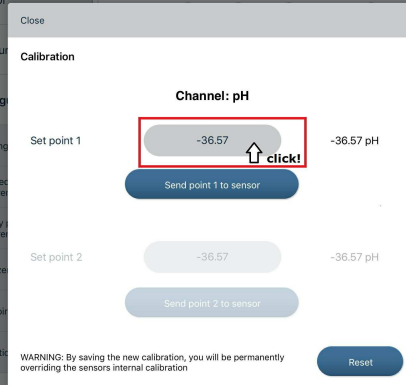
Close

Calibration

Channel: pH

Set point 1

-36.57

click!

-36.57 pH

Send point 1 to sensor

Set point 2

-36.57

-36.57 pH

Send point 2 to sensor

WARNING: By saving the new calibration, you will be permanently overriding the sensors internal calibration

Reset